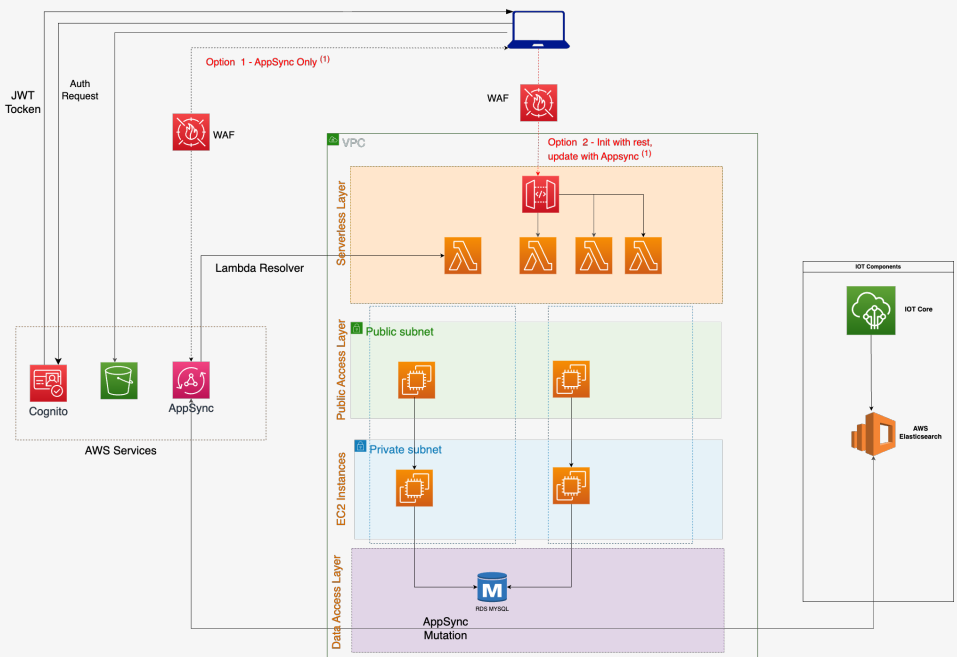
JWT Tocken

Auth Request

Option 1 - AppSync Only $^{(1)}$

WAF

WAF

VPC

Option 2 - Init with rest, update with Appsync $^{(1)}$

Serverless Layer

Lambda Resolver

IOT Components

IOT Core

Public Access Layer

Public subnet

Cognito

AppSync

AWS Services

EC2 Instances

Private subnet

AWS Elasticsearch

Data Access Layer

RDS MYSQL

AppSync Mutation